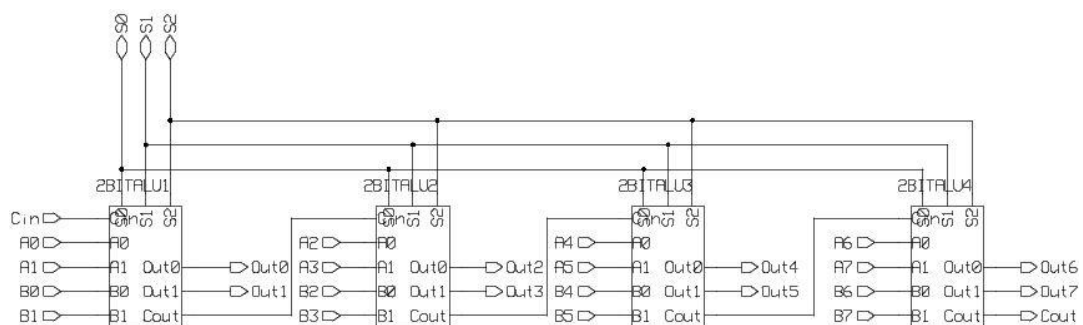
S0 S1 S2

2BITALU1
Cin
A0
A1
B0
B1
Cin S0 S1 S2
A0
A1 Out0
B0 Out1
B1 Cout
Out0
Out1

2BITALU2
A2
A3
B2
B3
Cin S0 S1 S2
A0
A1 Out0
B0 Out1
B1 Cout
Out2
Out3

2BITALU3
A4
A5
B4
B5
Cin S0 S1 S2
A0
A1 Out0
B0 Out1
B1 Cout
Out4
Out5

2BITALU4
A6
A7
B6
B7
Cin S0 S1 S2
A0
A1 Out0
B0 Out1
B1 Cout
Out6
Out7
Cout